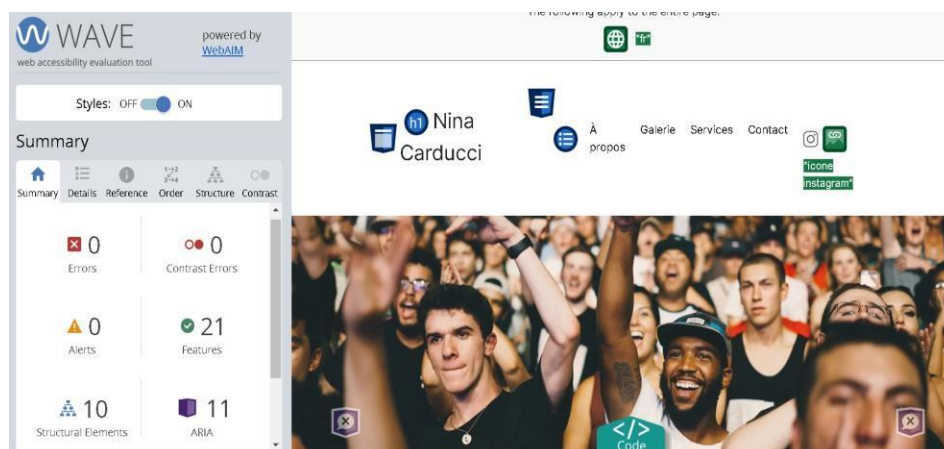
WAVE
web accessibility evaluation tool
powered by WebAIM

Styles: OFF ON

Summary

Summary Details Reference Order Structure Contrast

0
Errors

0
Contrast Errors

0
Alerts

21
Features

10
Structural Elements

11
ARIA

The following apply to the entire page:
"fr"

h1 Nina Carducci

À propos Galerie Services Contact

"icone instagram"

</>
Code